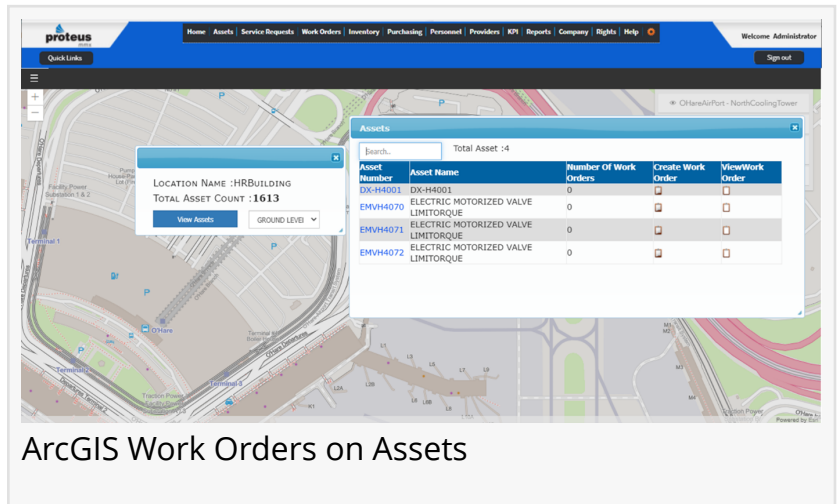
proteus
mms

Home | Assets | Service Requests | Work Orders | Inventory | Purchasing | Personnel | Providers | KPI | Reports | Company | Rights | Help

Welcome Administrator

Quick Links

Sign out

☰

+
−

OHareAirPort - NorthCoolingTower

LOCATION NAME :HRBuilding
TOTAL ASSET COUNT :1613

View Assets

GROUND LEVEL

Assets

Search..

Total Asset :4

| Asset Number | Asset Name | Number Of Work Orders | Create Work Order | ViewWork Order |
|---|---|---|---|---|
| DX-H4001 | DX-H4001 | 0 | | |
| EMVH4070 | ELECTRIC MOTORIZED VALVE LIMITORQUE | 0 | | |
| EMVH4071 | ELECTRIC MOTORIZED VALVE LIMITORQUE | 0 | | |
| EMVH4072 | ELECTRIC MOTORIZED VALVE LIMITORQUE | 0 | | |

Terminal 1
Terminal 3
Terminal 2
O'Hare
Facility Power Substation 1 & 2
Traction Power Substation
Powered by Esri

ArcGIS Work Orders on Assets